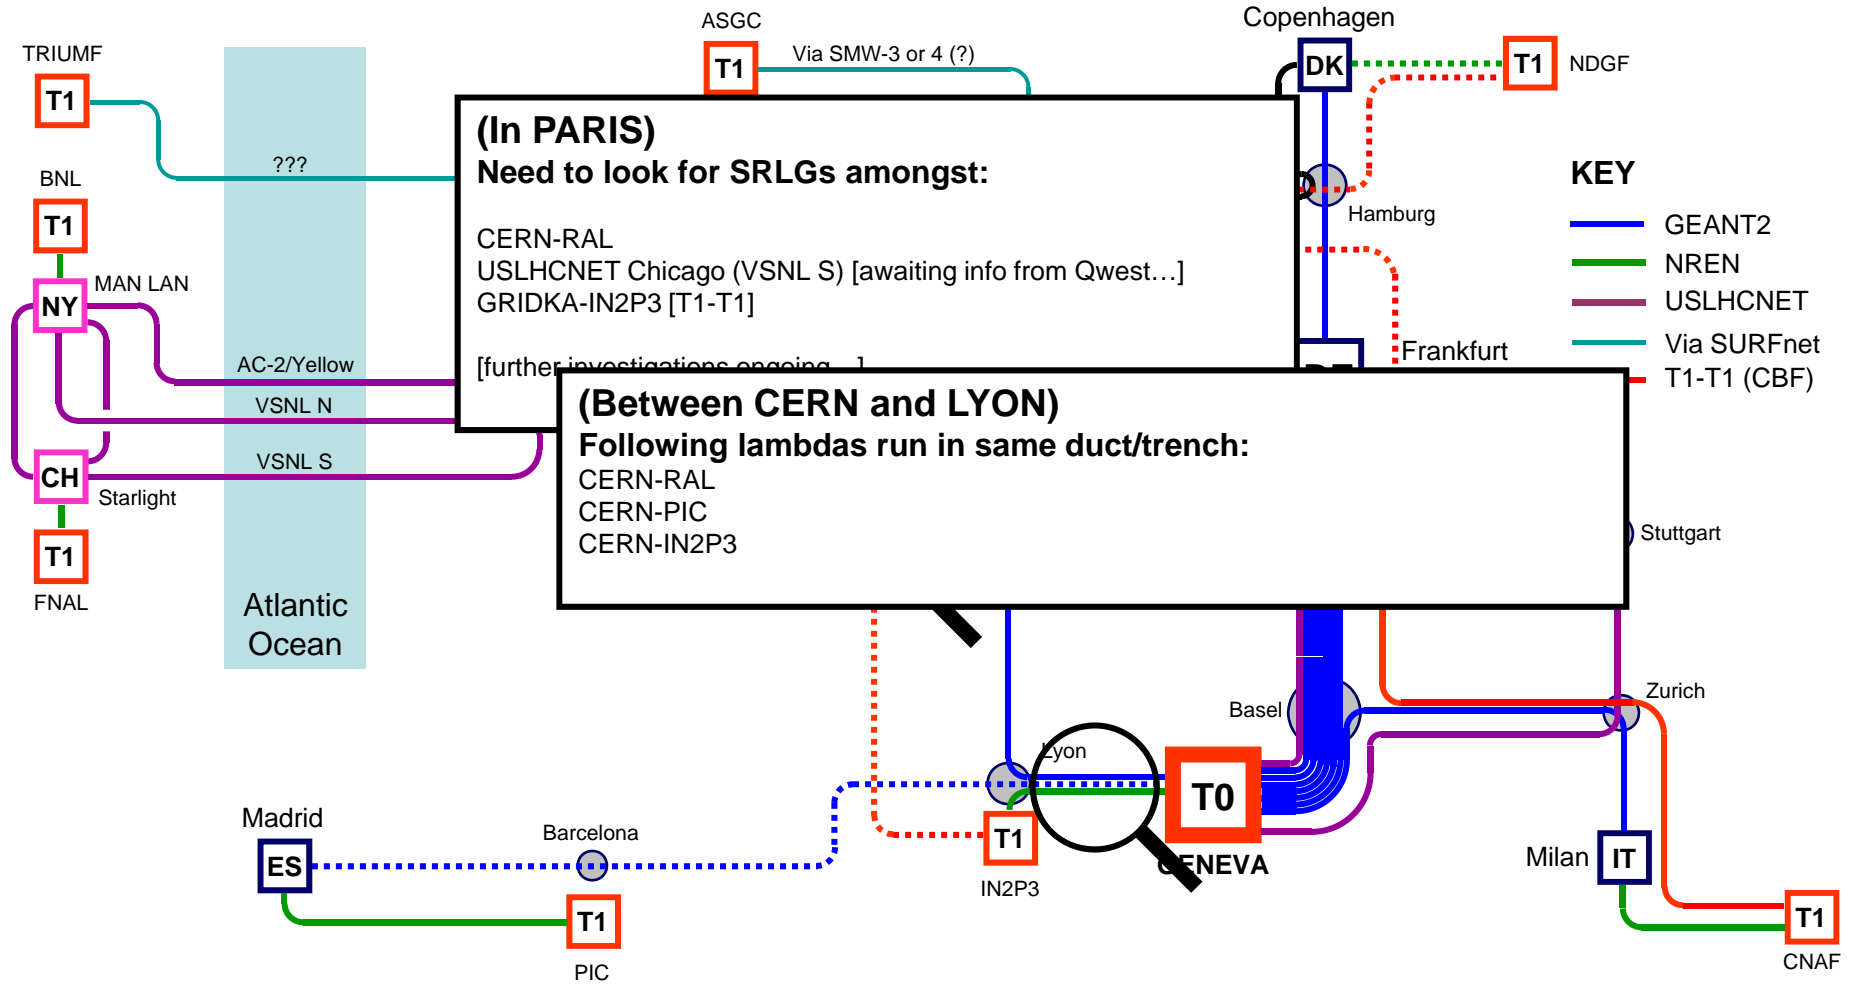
TRIUMF
T1
???
BNL
T1
MAN LAN
NY
AC-2/Yellow
VSNL N
VSNL S
CH
Starlight
T1
FNAL
Atlantic Ocean
ASGC
T1
Via SMW-3 or 4 (?)
Copenhagen
DK
T1
NDGF
Hamburg
Frankfurt
KEY
GEANT2
NREN
USLHCNET
Via SURFnet
T1-T1 (CBF)

(In PARIS)
Need to look for SRLGs amongst:

CERN-RAL
USLHCNET Chicago (VSNL S) [awaiting info from Qwest…]
GRIDKA-IN2P3 [T1-T1]

[further investigations ongoing…]

(Between CERN and LYON)
Following lambdas run in same duct/trench:
CERN-RAL
CERN-PIC
CERN-IN2P3

Stuttgart
Zurich
Basel
Lyon
T0
GENEVA
T1
IN2P3
Madrid
ES
Barcelona
T1
PIC
Milan
IT
T1
CNAF